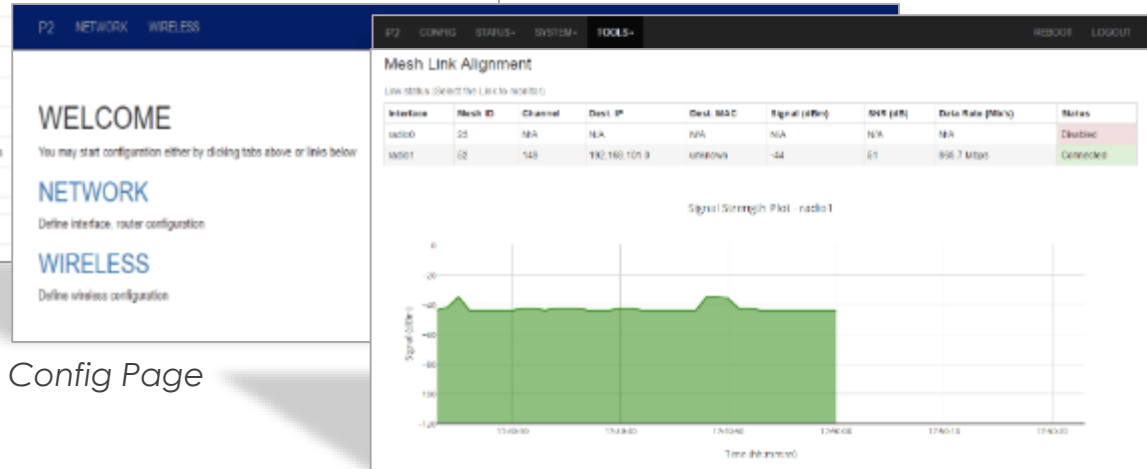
P2 NETWORK WIRELESS

WELCOME

You may start configuration either by clicking tabs above or links below

NETWORK

Define interface, router configuration

WIRELESS

Define wireless configuration

Config Page

P2 CONFIG STATUS- SYSTEM- TOOLS- REBOOT LOGOUT

Mesh Link Alignment

Live status (Select the Link to monitor)

| Interface | Mesh ID | Channel | Dest. IP | Dest. MAC | Signal (dBm) | SNR (dB) | Data Rate (Mb/s) | Status |
|---|---|---|---|---|---|---|---|---|
| radio0 | 25 | N/A | N/A | N/A | N/A | N/A | N/A | Disabled |
| radio1 | 52 | 149 | 192.168.101.9 | unknown | -44 | 51 | 866.7 Mbps | Connected |

Signal Strength Plot - radio1

0
-20
-40
-60
-80
-100
-120

Signal (dBm)

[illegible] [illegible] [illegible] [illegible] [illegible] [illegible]

Time (hh:mm:ss)